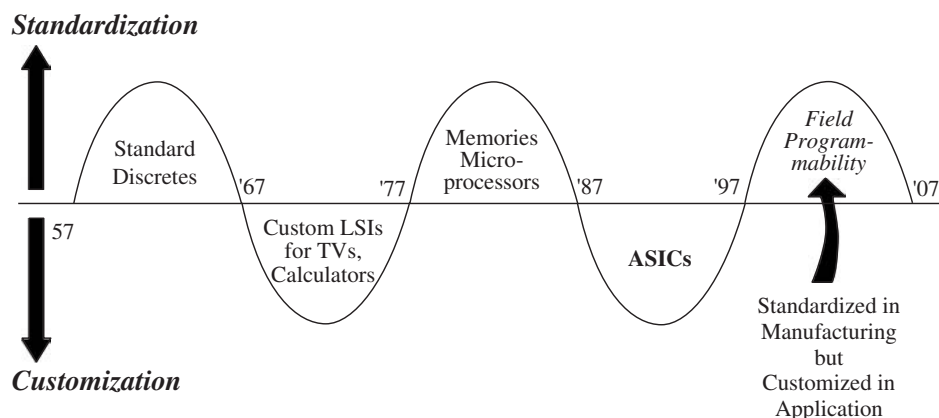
Standardization

Standard Discretes

'67

Memories Microprocessors

'77

'87

'97

Field Programmability

'07

57

Custom LSIs for TVs, Calculators

ASICs

Standardized in Manufacturing but Customized in Application

Customization